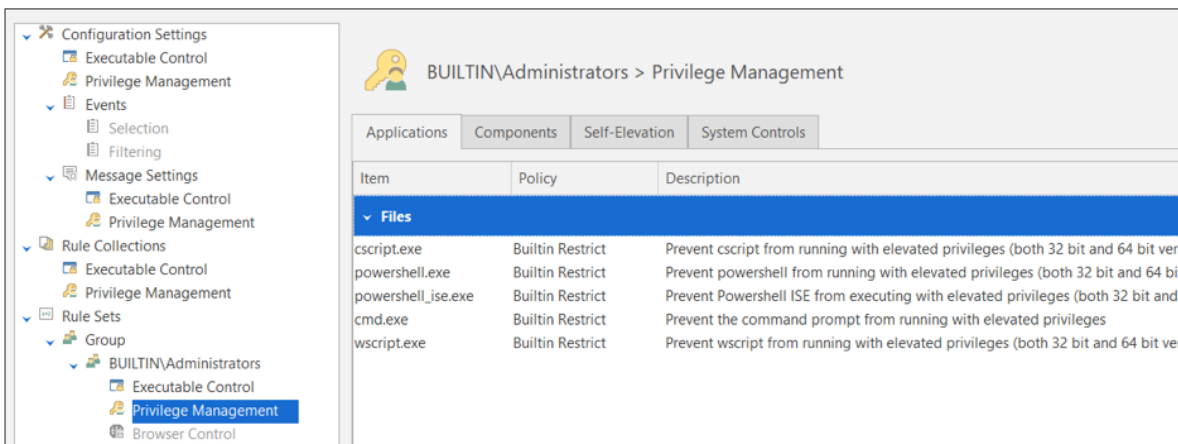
Configuration Settings
Executable Control
Privilege Management
Events
Selection
Filtering
Message Settings
Executable Control
Privilege Management
Rule Collections
Executable Control
Privilege Management
Rule Sets
Group
BUILTIN\Administrators
Executable Control
Privilege Management
Browser Control

BUILTIN\Administrators > Privilege Management

Applications | Components | Self-Elevation | System Controls

| Item | Policy | Description |
|---|---|---|
| Files | | |
| cscript.exe | Builtin Restrict | Prevent cscript from running with elevated privileges (both 32 bit and 64 bit ver |
| powershell.exe | Builtin Restrict | Prevent powershell from running with elevated privileges (both 32 bit and 64 b |
| powershell_ise.exe | Builtin Restrict | Prevent Powershell ISE from executing with elevated privileges (both 32 bit and |
| cmd.exe | Builtin Restrict | Prevent the command prompt from running with elevated privileges |
| wscript.exe | Builtin Restrict | Prevent wscript from running with elevated privileges (both 32 bit and 64 bit ver |